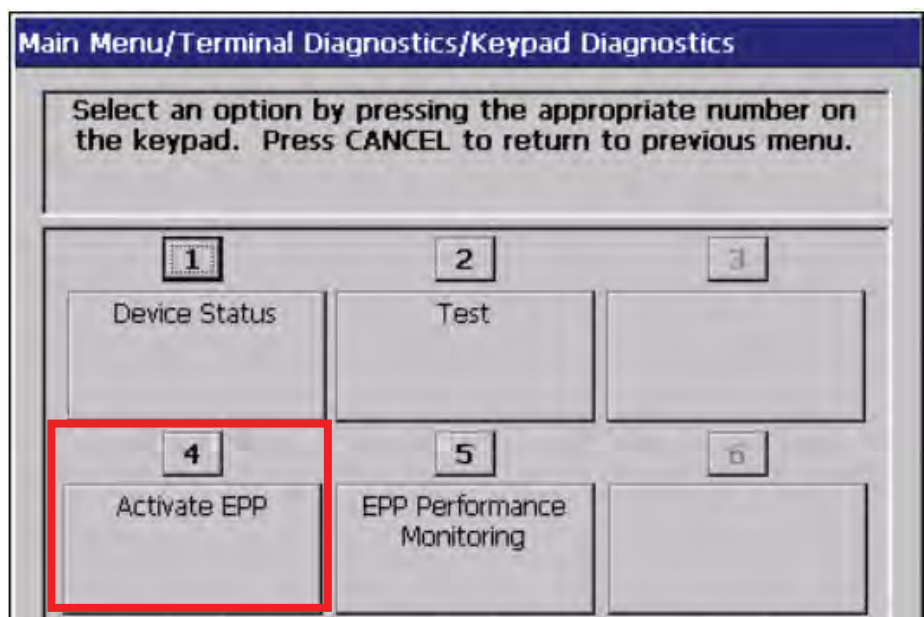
Main Menu/Terminal Diagnostics/Keypad Diagnostics

Select an option by pressing the appropriate number on the keypad. Press CANCEL to return to previous menu.

1
Device Status

2
Test

3

4
Activate EPP

5
EPP Performance Monitoring

6